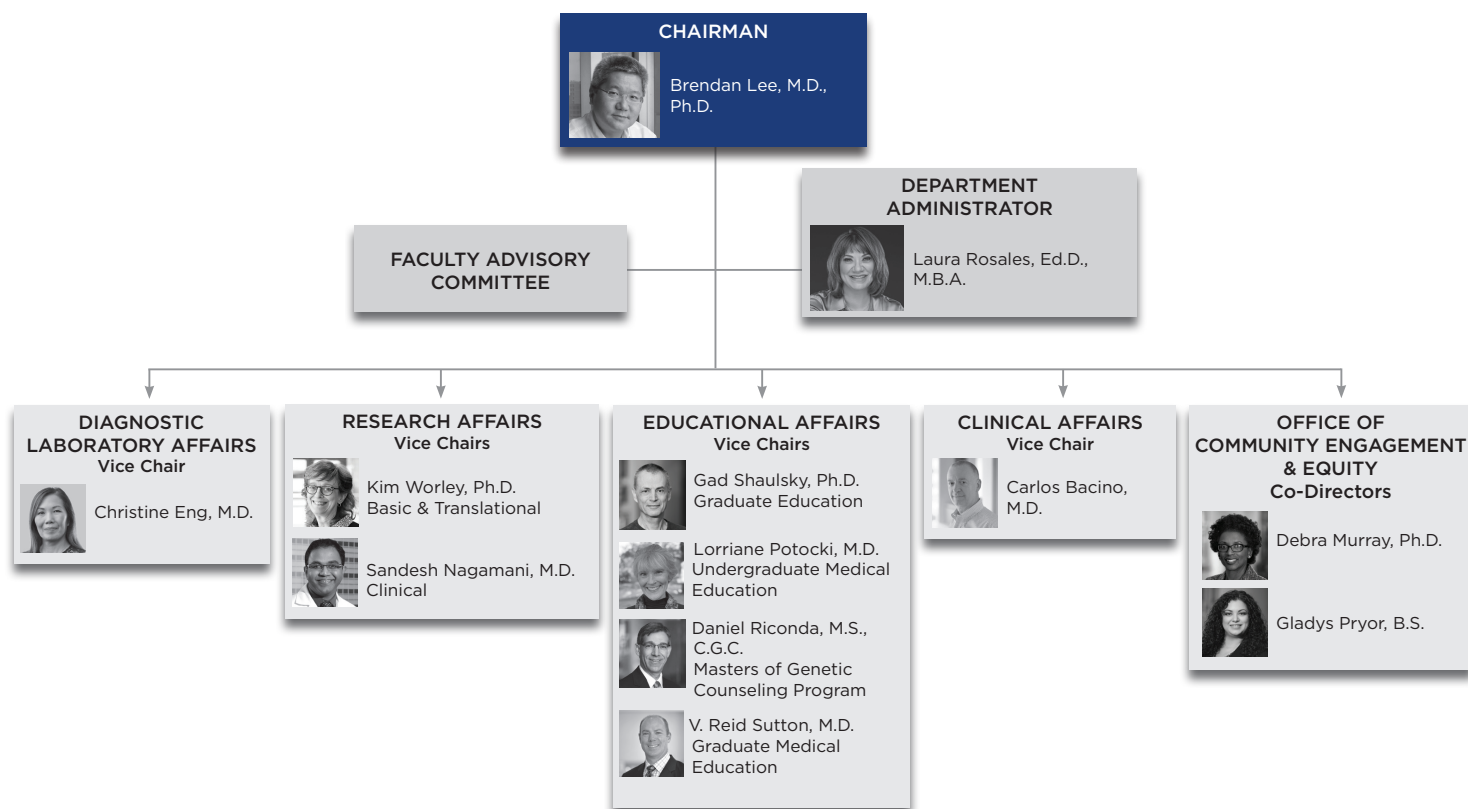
CHAIRMAN
Brendan Lee, M.D., Ph.D.

DEPARTMENT ADMINISTRATOR
Laura Rosales, Ed.D., M.B.A.

FACULTY ADVISORY COMMITTEE

DIAGNOSTIC LABORATORY AFFAIRS
Vice Chair
Christine Eng, M.D.

RESEARCH AFFAIRS
Vice Chairs
Kim Worley, Ph.D.
Basic & Translational
Sandesh Nagamani, M.D.
Clinical

EDUCATIONAL AFFAIRS
Vice Chairs
Gad Shaulsky, Ph.D.
Graduate Education
Lorriane Potocki, M.D.
Undergraduate Medical Education
Daniel Riconda, M.S., C.G.C.
Masters of Genetic Counseling Program
V. Reid Sutton, M.D.
Graduate Medical Education

CLINICAL AFFAIRS
Vice Chair
Carlos Bacino, M.D.

OFFICE OF COMMUNITY ENGAGEMENT & EQUITY
Co-Directors
Debra Murray, Ph.D.
Gladys Pryor, B.S.